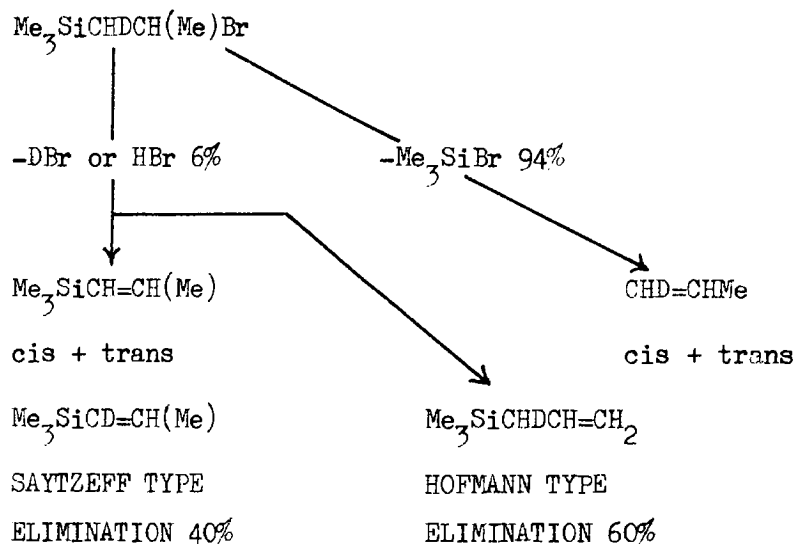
$Me_3SiCHDCH(Me)Br$

-DBr or HBr 6%

$-Me_3SiBr$ 94%

$Me_3SiCH{=}CH(Me)$

cis + trans

$Me_3SiCD{=}CH(Me)$

SAYTZEFF TYPE

ELIMINATION 40%

CHD=CHMe

cis + trans

$Me_3SiCHDCH{=}CH_2$

HOFMANN TYPE

ELIMINATION 60%